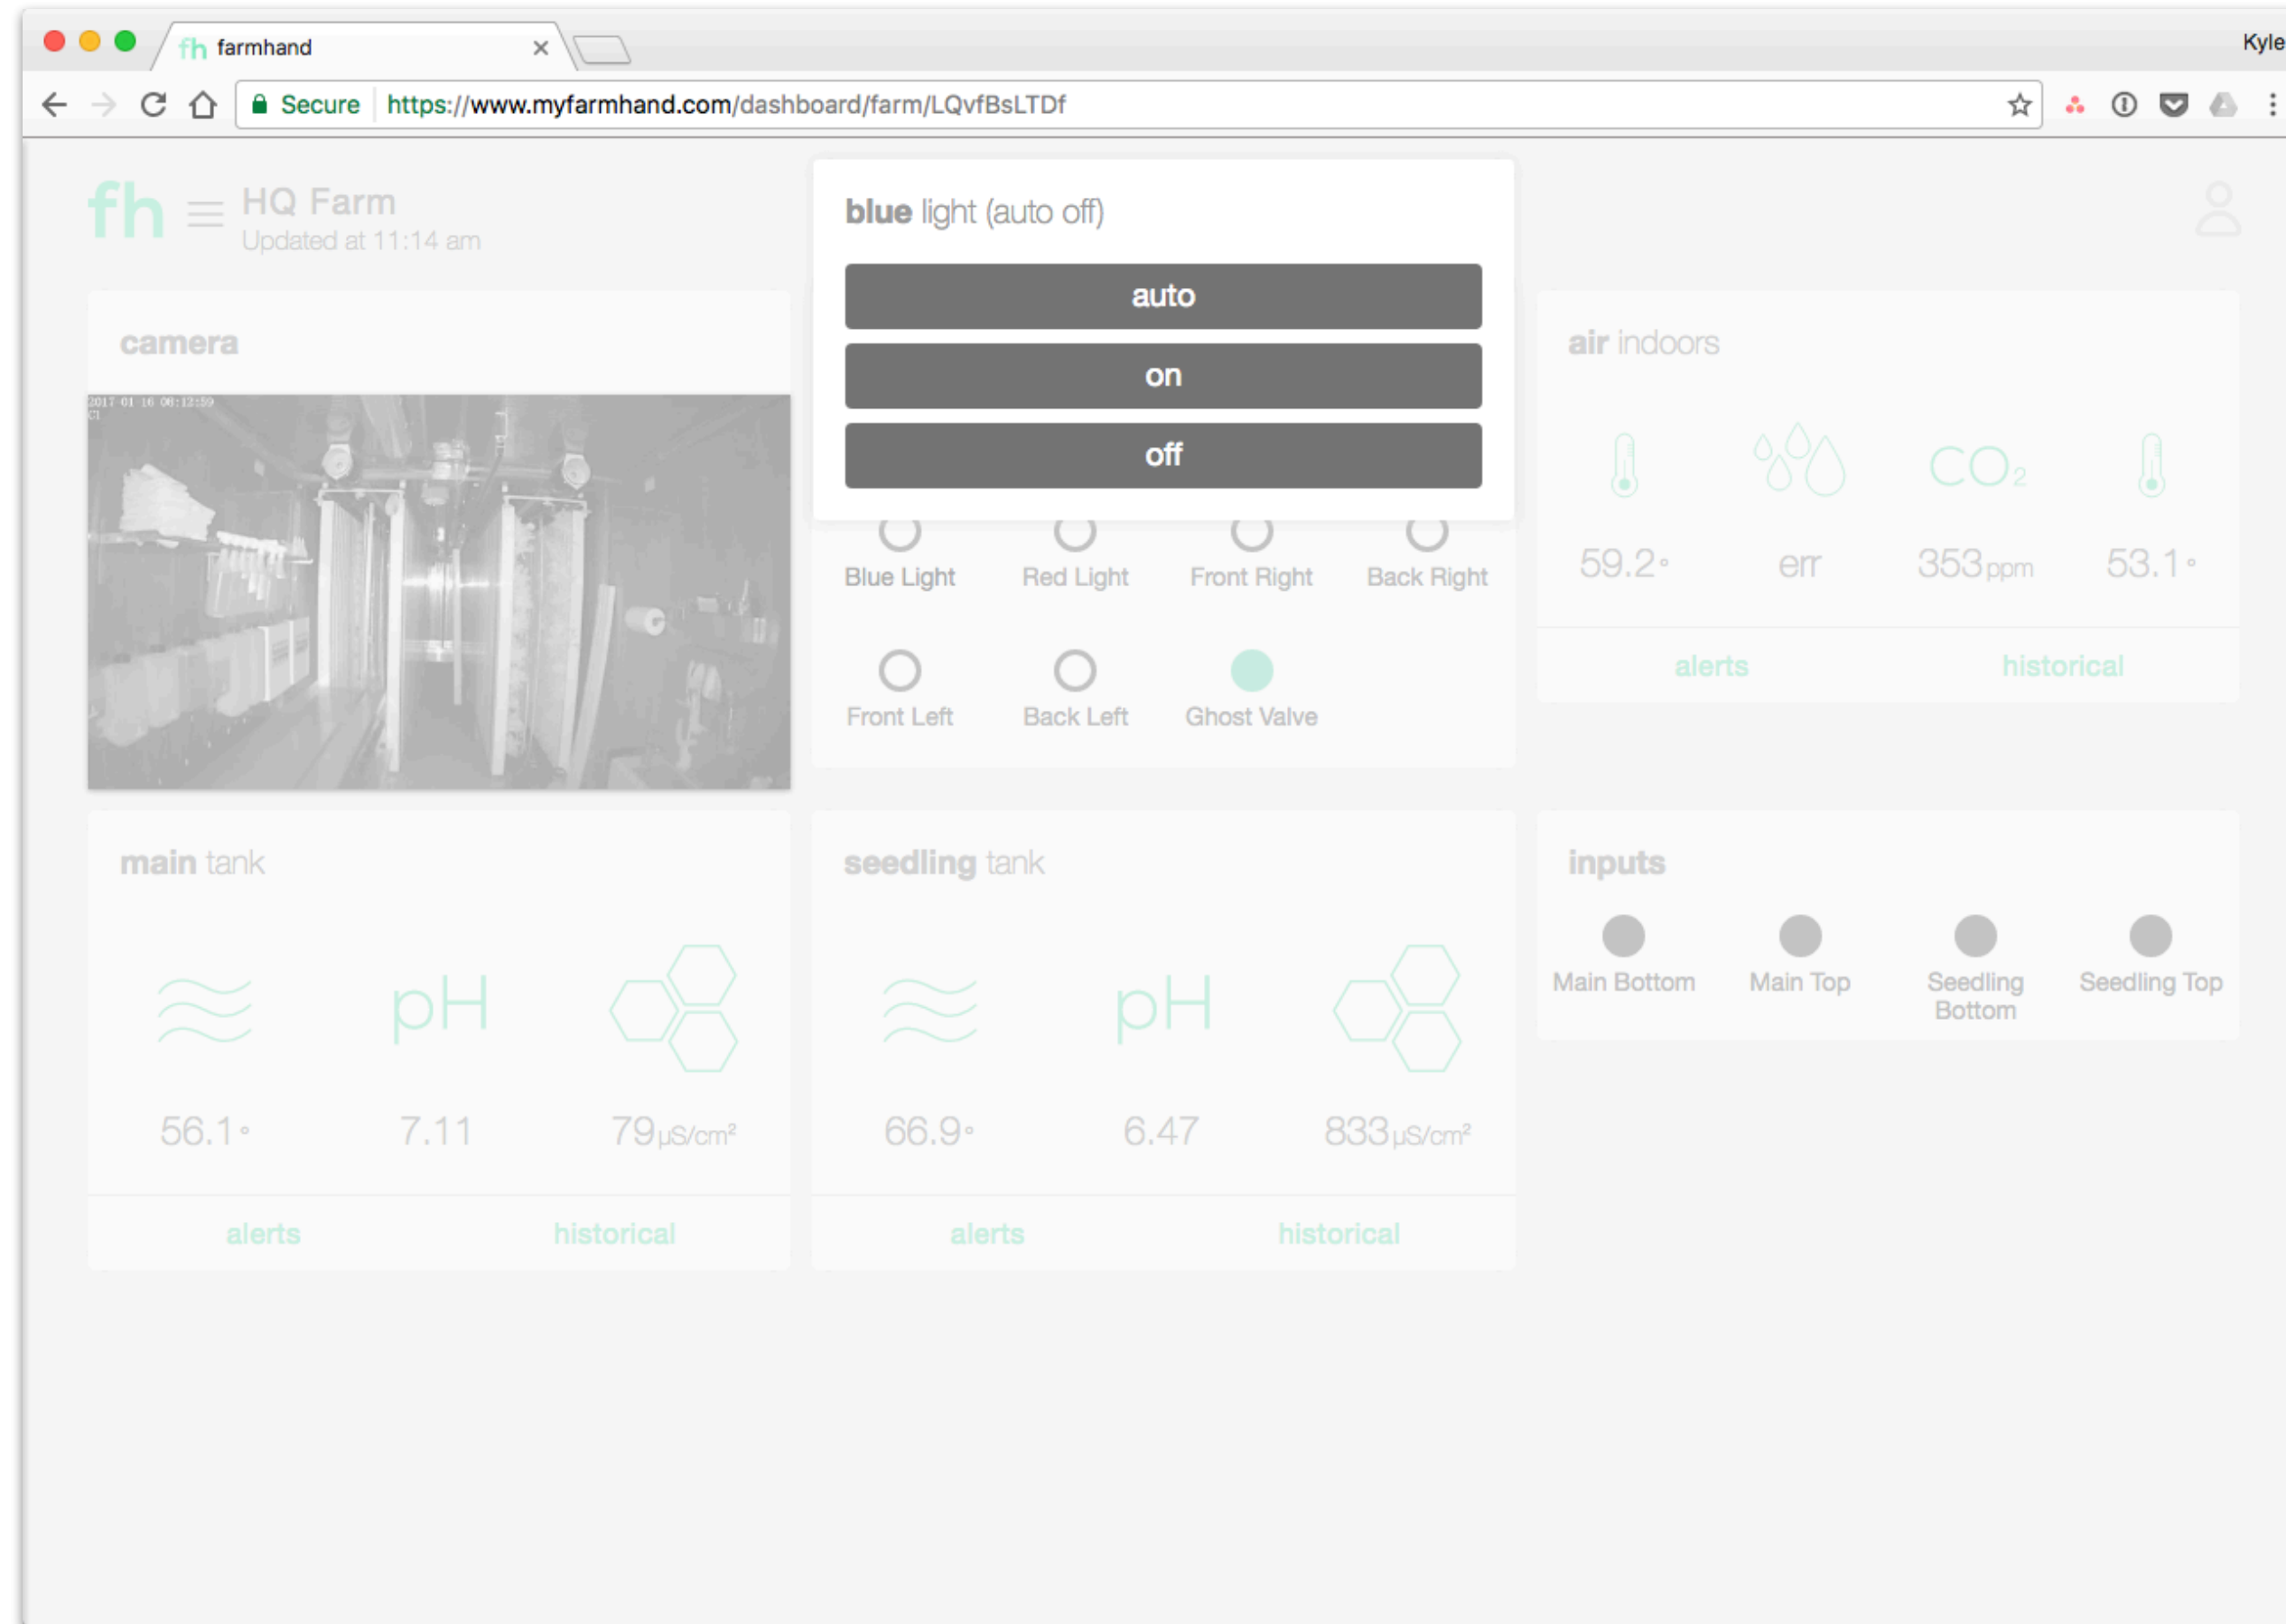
fh farmhand ×

Kyle

Secure https://www.myfarmhand.com/dashboard/farm/LQvfBsLTDf

fh HQ Farm
Updated at 11:14 am

camera

2017-01-16 08:12:59

blue light (auto off)

auto

on

off

Blue Light Red Light Front Right Back Right

Front Left Back Left Ghost Valve

air indoors

$CO_2$

59.2° err 353ppm 53.1°

alerts historical

main tank

pH

56.1° 7.11 79µS/cm²

alerts historical

seedling tank

pH

66.9° 6.47 833µS/cm²

alerts historical

inputs

Main Bottom Main Top Seedling Bottom Seedling Top